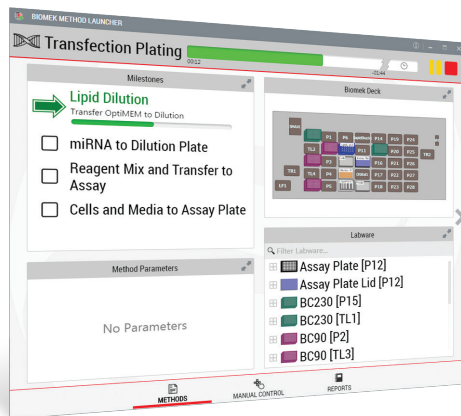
BIOMEK METHOD LAUNCHER

Transfection Plating

00:12

-01:44

Milestones

Lipid Dilution

Transfer OptiMEM to Dilution

miRNA to Dilution Plate

Reagent Mix and Transfer to Assay

Cells and Media to Assay Plate

Method Parameters

No Parameters

Biomek Deck

P1 P6 P11 P14 P19 P24
P2 P7 P15 P20 P25
TL2 P3 P8 P16 P21 TR2
TL3 P4 P9 P12 P17 P22 P26
TL1 P5 P10 P13 P18 P23 P28
LP1

Labware

Filter Labware...

Assay Plate [P12]

Assay Plate Lid [P12]

BC230 [P15]

BC230 [TL1]

BC90 [P2]

BC90 [TL3]

METHODS

MANUAL CONTROL

REPORTS